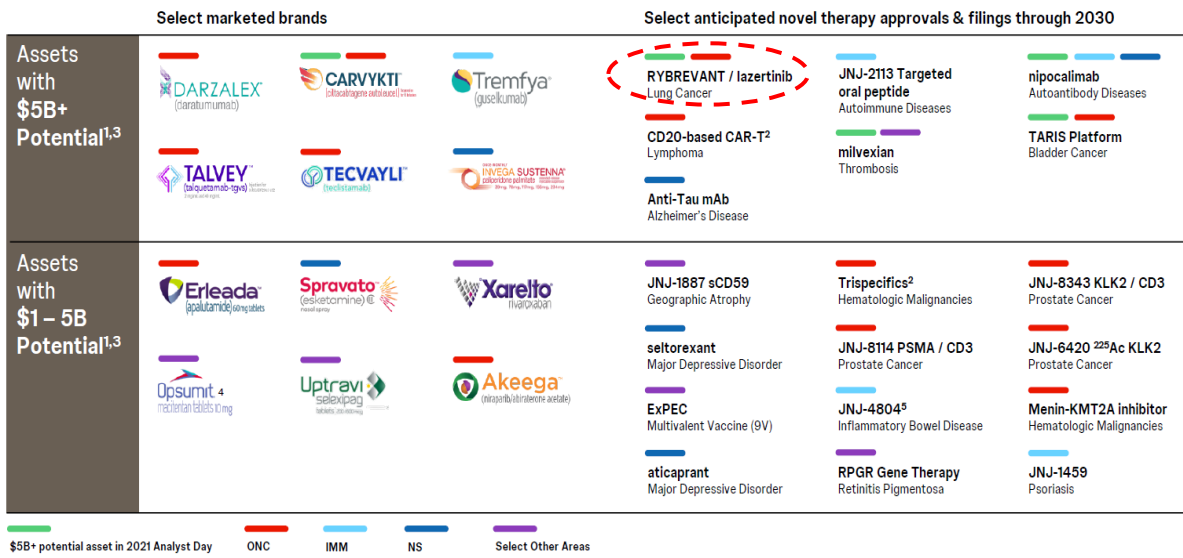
Select marketed brands

Select anticipated novel therapy approvals & filings through 2030

Assets with $5B+ Potential$^{1,3}$

DARZALEX (daratumumab)

CARVYKTI (ciltacabtagene autoleucel)

Tremfya (guselkumab)

TALVEY (talquetamab-tgvs)

TECVAYLI (teclistamab)

INVEGA SUSTENNA (paliperidone palmitate)

RYBREVANT / lazertinib
Lung Cancer

CD20-based CAR-T$^2$
Lymphoma

Anti-Tau mAb
Alzheimer's Disease

JNJ-2113 Targeted oral peptide
Autoimmune Diseases

milvexian
Thrombosis

nipocalimab
Autoantibody Diseases

TARIS Platform
Bladder Cancer

Assets with $1 – 5B Potential$^{1,3}$

Erleada (apalutamide) 60mg tablets

Spravato (esketamine) CIII nasal spray

Xarelto rivaroxaban

Opsumit$^4$ macitentan tablets 10 mg

Uptravi selexipag

Akeega (niraparib/abiraterone acetate)

JNJ-1887 sCD59
Geographic Atrophy

seltorexant
Major Depressive Disorder

ExPEC
Multivalent Vaccine (9V)

aticaprant
Major Depressive Disorder

Trispecifics$^2$
Hematologic Malignancies

JNJ-8114 PSMA / CD3
Prostate Cancer

JNJ-4804$^5$
Inflammatory Bowel Disease

RPGR Gene Therapy
Retinitis Pigmentosa

JNJ-8343 KLK2 / CD3
Prostate Cancer

JNJ-6420 $^{225}$Ac KLK2
Prostate Cancer

Menin-KMT2A inhibitor
Hematologic Malignancies

JNJ-1459
Psoriasis

$5B+ potential asset in 2021 Analyst Day

ONC

IMM

NS

Select Other Areas